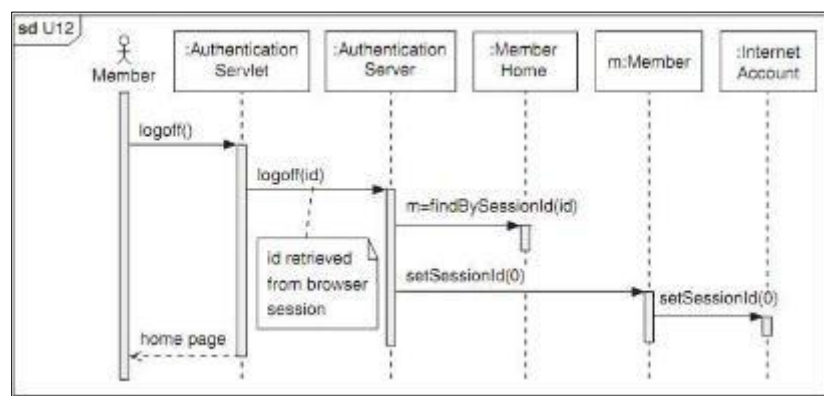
sd U12

Member

:Authentication Servlet

:Authentication Server

:Member Home

m:Member

:Internet Account

logoff()

logoff(id)

m=findBySessionId(id)

id retrieved from browser session

setSessionId(0)

setSessionId(0)

home page